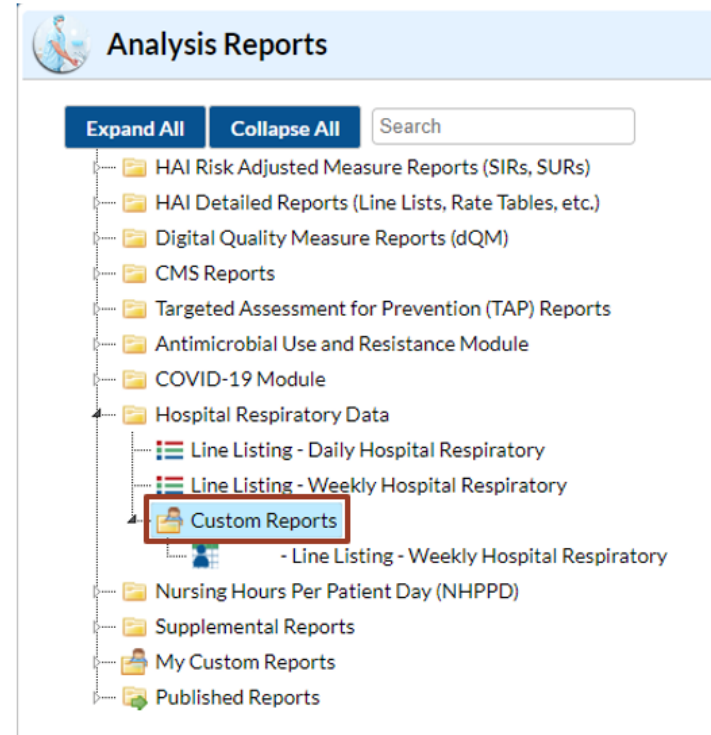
Analysis Reports

Expand All
Collapse All
Search

HAI Risk Adjusted Measure Reports (SIRs, SURs)
HAI Detailed Reports (Line Lists, Rate Tables, etc.)
Digital Quality Measure Reports (dQM)
CMS Reports
Targeted Assessment for Prevention (TAP) Reports
Antimicrobial Use and Resistance Module
COVID-19 Module
Hospital Respiratory Data
Line Listing - Daily Hospital Respiratory
Line Listing - Weekly Hospital Respiratory
Custom Reports
- Line Listing - Weekly Hospital Respiratory
Nursing Hours Per Patient Day (NHPPD)
Supplemental Reports
My Custom Reports
Published Reports